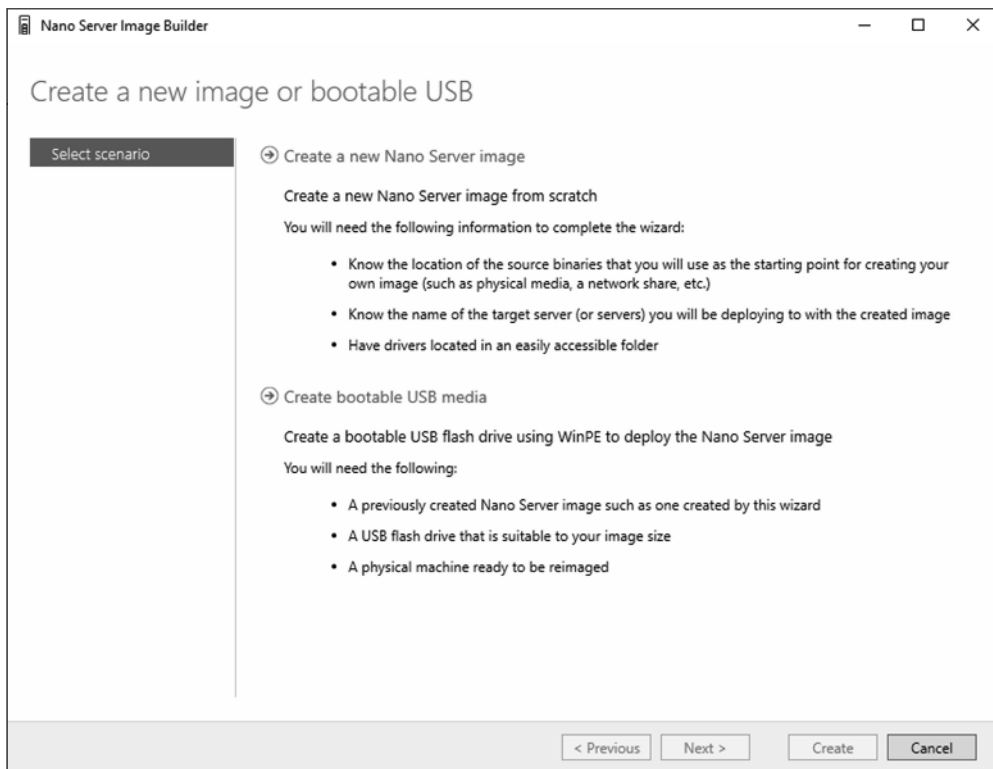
Nano Server Image Builder

Create a new image or bootable USB

Select scenario

Create a new Nano Server image

Create a new Nano Server image from scratch

You will need the following information to complete the wizard:

- Know the location of the source binaries that you will use as the starting point for creating your own image (such as physical media, a network share, etc.)
- Know the name of the target server (or servers) you will be deploying to with the created image
- Have drivers located in an easily accessible folder

Create bootable USB media

Create a bootable USB flash drive using WinPE to deploy the Nano Server image

You will need the following:

- A previously created Nano Server image such as one created by this wizard
- A USB flash drive that is suitable to your image size
- A physical machine ready to be reimaged

< Previous Next > Create Cancel